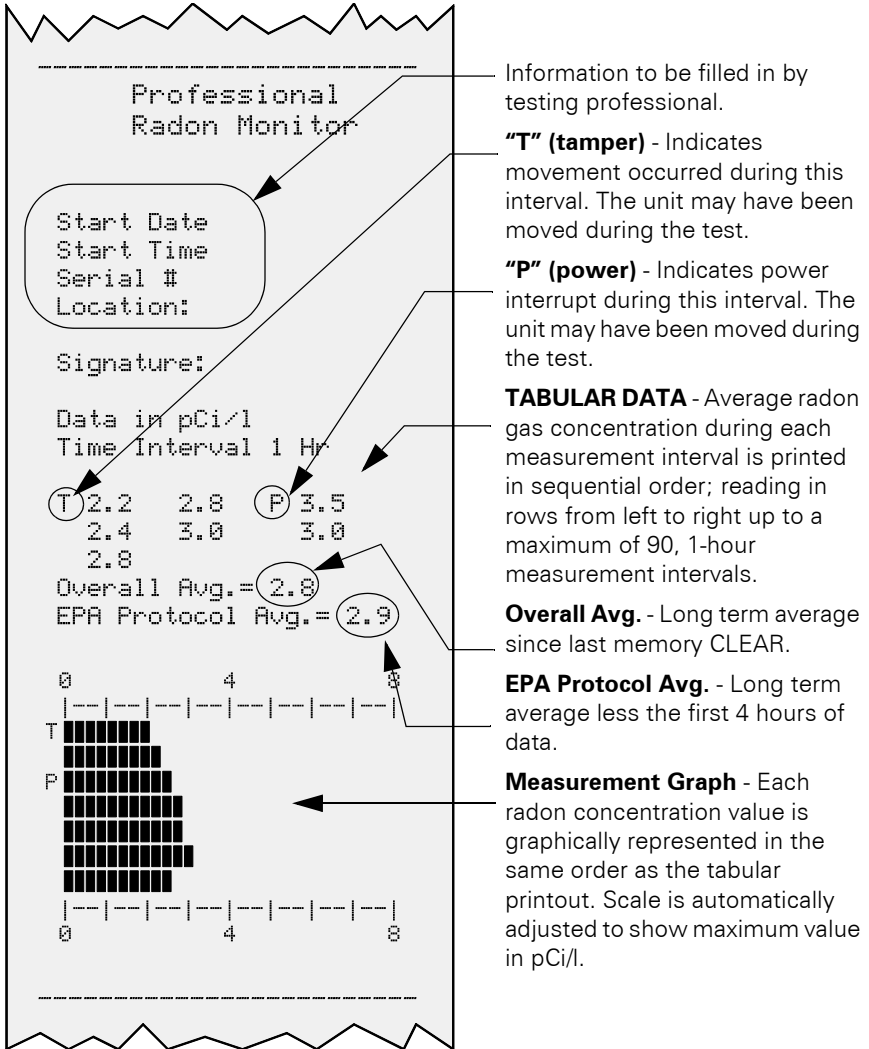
Professional
Radon Monitor

Start Date
Start Time
Serial #
Location:

Signature:

Data in pCi/l
Time Interval 1 Hr

T 2.2 2.8 P 3.5
2.4 3.0 3.0
2.8
Overall Avg.= 2.8
EPA Protocol Avg.= 2.9

0 4 8
|--|--|--|--|--|--|--|--|
T
P
|--|--|--|--|--|--|--|--|
0 4 8

Information to be filled in by testing professional.

**"T" (tamper)** - Indicates movement occurred during this interval. The unit may have been moved during the test.

**"P" (power)** - Indicates power interrupt during this interval. The unit may have been moved during the test.

**TABULAR DATA** - Average radon gas concentration during each measurement interval is printed in sequential order; reading in rows from left to right up to a maximum of 90, 1-hour measurement intervals.

**Overall Avg.** - Long term average since last memory CLEAR.

**EPA Protocol Avg.** - Long term average less the first 4 hours of data.

**Measurement Graph** - Each radon concentration value is graphically represented in the same order as the tabular printout. Scale is automatically adjusted to show maximum value in pCi/l.